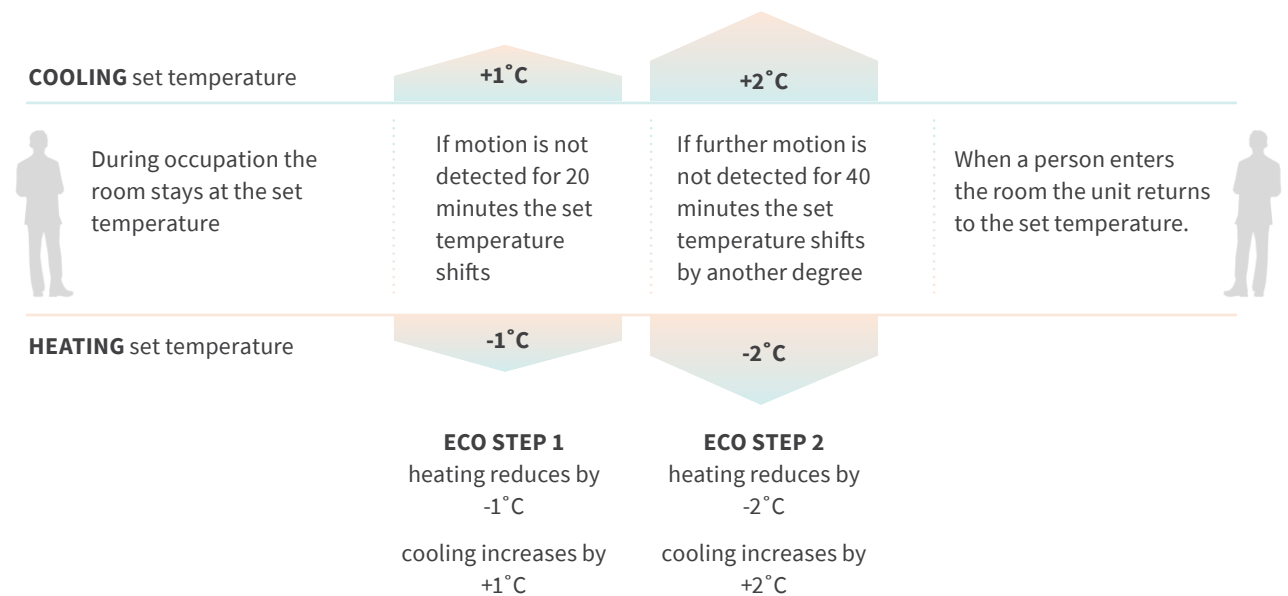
COOLING set temperature

+1˚C

+2˚C

During occupation the room stays at the set temperature

If motion is not detected for 20 minutes the set temperature shifts

If further motion is not detected for 40 minutes the set temperature shifts by another degree

When a person enters the room the unit returns to the set temperature.

HEATING set temperature

-1˚C

-2˚C

ECO STEP 1
heating reduces by -1˚C

cooling increases by +1˚C

ECO STEP 2
heating reduces by -2˚C

cooling increases by +2˚C